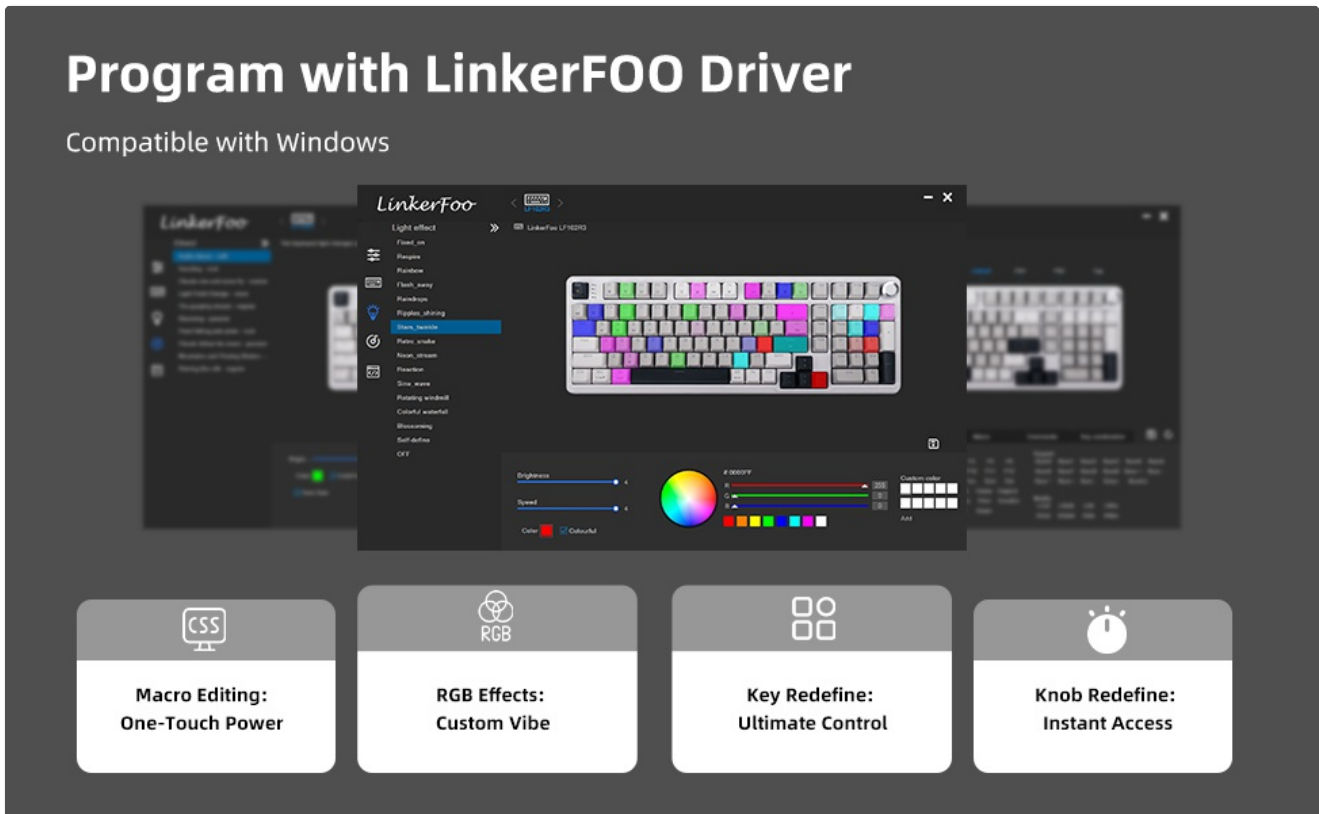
Program with LinkerFOO Driver

Compatible with Windows

LinkerFoo

Light effect

Fixed_on
Respire
Rainbow
Flash_away
Raindrops
Ripples_shining
Stars_twinkle
Retro_snake
Neon_stream
Reaction
Sine_wave
Rotating windmill
Colorful waterfall
Blossoming
Self-define
OFF

LinkerFoo LF102R3

Brightness
Speed
Color
Colourful

# 0000FF
R 255
G 0
B 0

Custom color
Add

CSS

Macro Editing:
One-Touch Power

RGB

RGB Effects:
Custom Vibe

Key Redefine:
Ultimate Control

Knob Redefine:
Instant Access